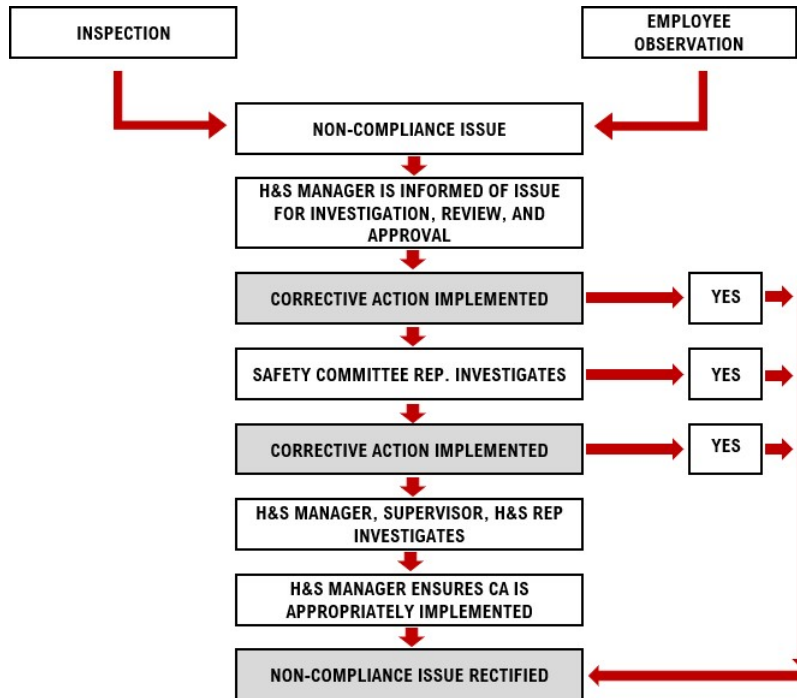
INSPECTION

EMPLOYEE OBSERVATION

NON-COMPLIANCE ISSUE

H&S MANAGER IS INFORMED OF ISSUE FOR INVESTIGATION, REVIEW, AND APPROVAL

CORRECTIVE ACTION IMPLEMENTED

YES

SAFETY COMMITTEE REP. INVESTIGATES

YES

CORRECTIVE ACTION IMPLEMENTED

YES

H&S MANAGER, SUPERVISOR, H&S REP INVESTIGATES

H&S MANAGER ENSURES CA IS APPROPRIATELY IMPLEMENTED

NON-COMPLIANCE ISSUE RECTIFIED